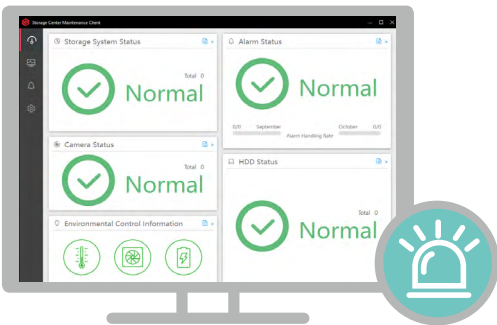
Storage Center Maintenance Client

Storage System Status

Total 0

Normal

Alarm Status

Normal

0/0 September

October 0/0

Alarm Handling Rate

Camera Status

Total 0

Normal

HDD Status

Total 0

Normal

Environmental Control Information